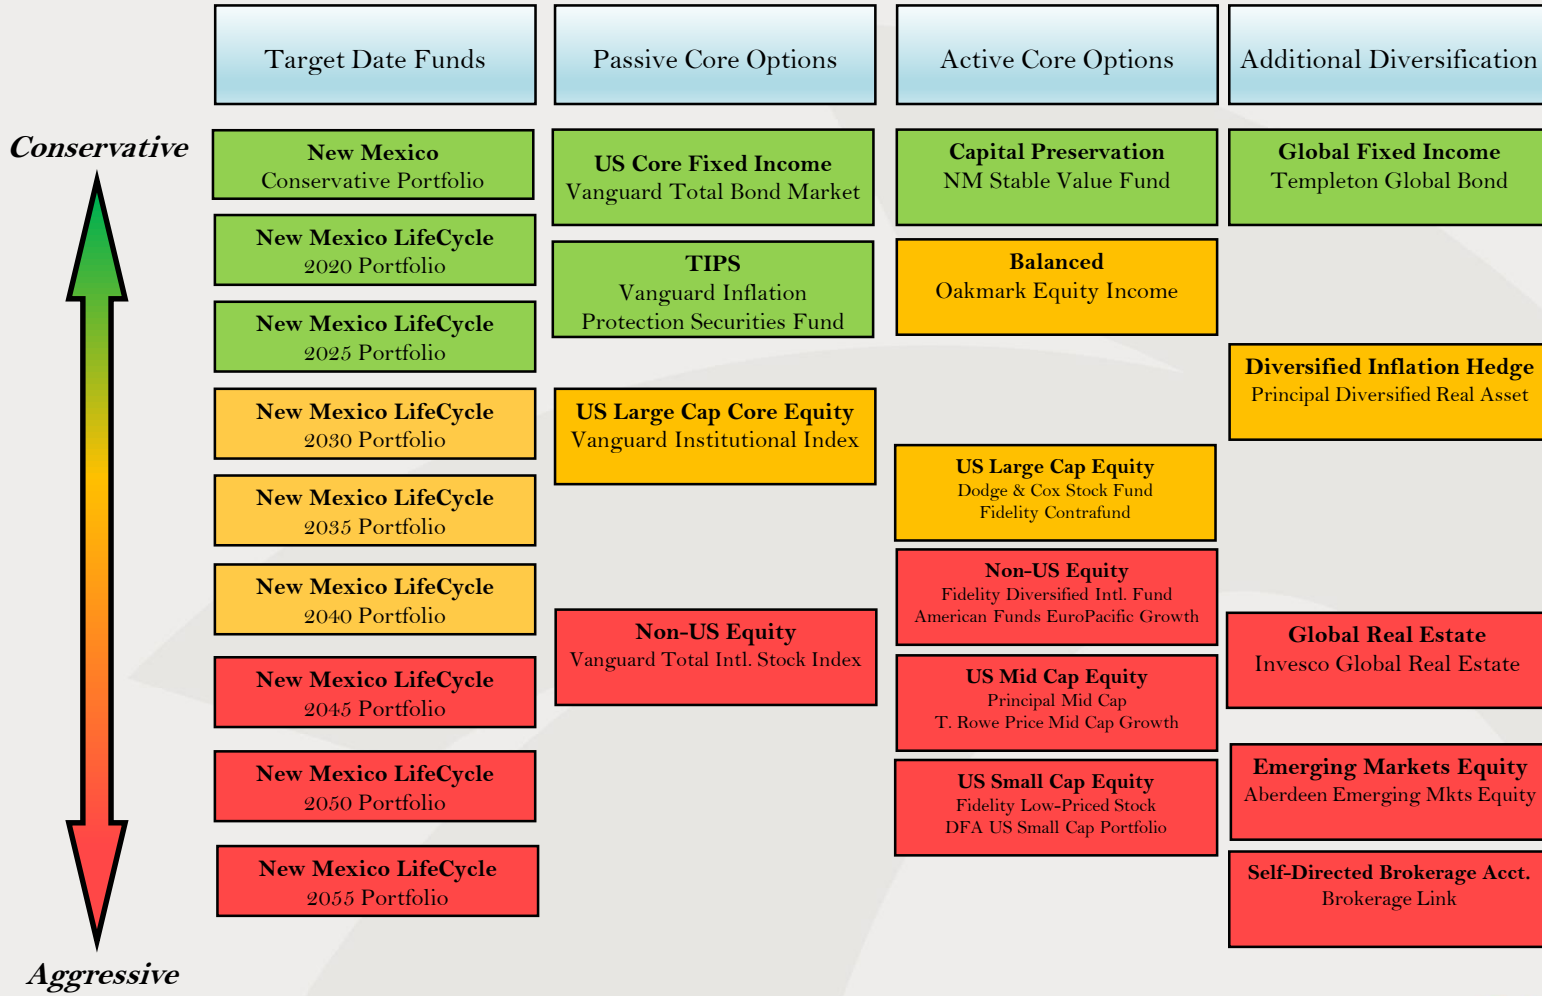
| Target Date Funds | Passive Core Options | Active Core Options | Additional Diversification |
|---|---|---|---|

Conservative

Aggressive

New Mexico
Conservative Portfolio

New Mexico LifeCycle
2020 Portfolio

New Mexico LifeCycle
2025 Portfolio

New Mexico LifeCycle
2030 Portfolio

New Mexico LifeCycle
2035 Portfolio

New Mexico LifeCycle
2040 Portfolio

New Mexico LifeCycle
2045 Portfolio

New Mexico LifeCycle
2050 Portfolio

New Mexico LifeCycle
2055 Portfolio

US Core Fixed Income
Vanguard Total Bond Market

TIPS
Vanguard Inflation Protection Securities Fund

US Large Cap Core Equity
Vanguard Institutional Index

Non-US Equity
Vanguard Total Intl. Stock Index

Capital Preservation
NM Stable Value Fund

Balanced
Oakmark Equity Income

US Large Cap Equity
Dodge & Cox Stock Fund
Fidelity Contrafund

Non-US Equity
Fidelity Diversified Intl. Fund
American Funds EuroPacific Growth

US Mid Cap Equity
Principal Mid Cap
T. Rowe Price Mid Cap Growth

US Small Cap Equity
Fidelity Low-Priced Stock
DFA US Small Cap Portfolio

Global Fixed Income
Templeton Global Bond

Diversified Inflation Hedge
Principal Diversified Real Asset

Global Real Estate
Invesco Global Real Estate

Emerging Markets Equity
Aberdeen Emerging Mkts Equity

Self-Directed Brokerage Acct.
Brokerage Link